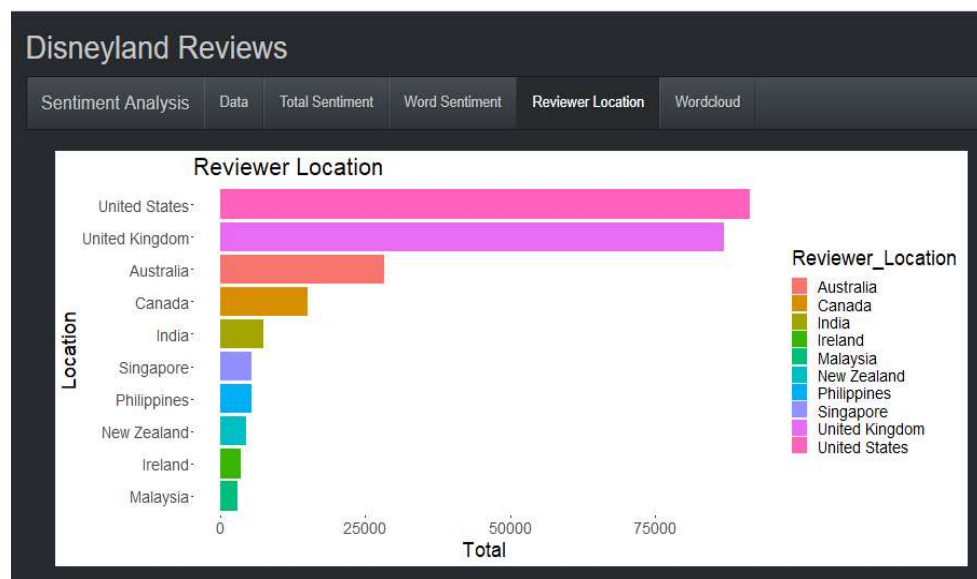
Disneyland Reviews

Sentiment Analysis | Data | Total Sentiment | Word Sentiment | Reviewer Location | Wordcloud

Reviewer Location

Location

United States
United Kingdom
Australia
Canada
India
Singapore
Philippines
New Zealand
Ireland
Malaysia

0 25000 50000 75000
Total

Reviewer_Location
Australia
Canada
India
Ireland
Malaysia
New Zealand
Philippines
Singapore
United Kingdom
United States